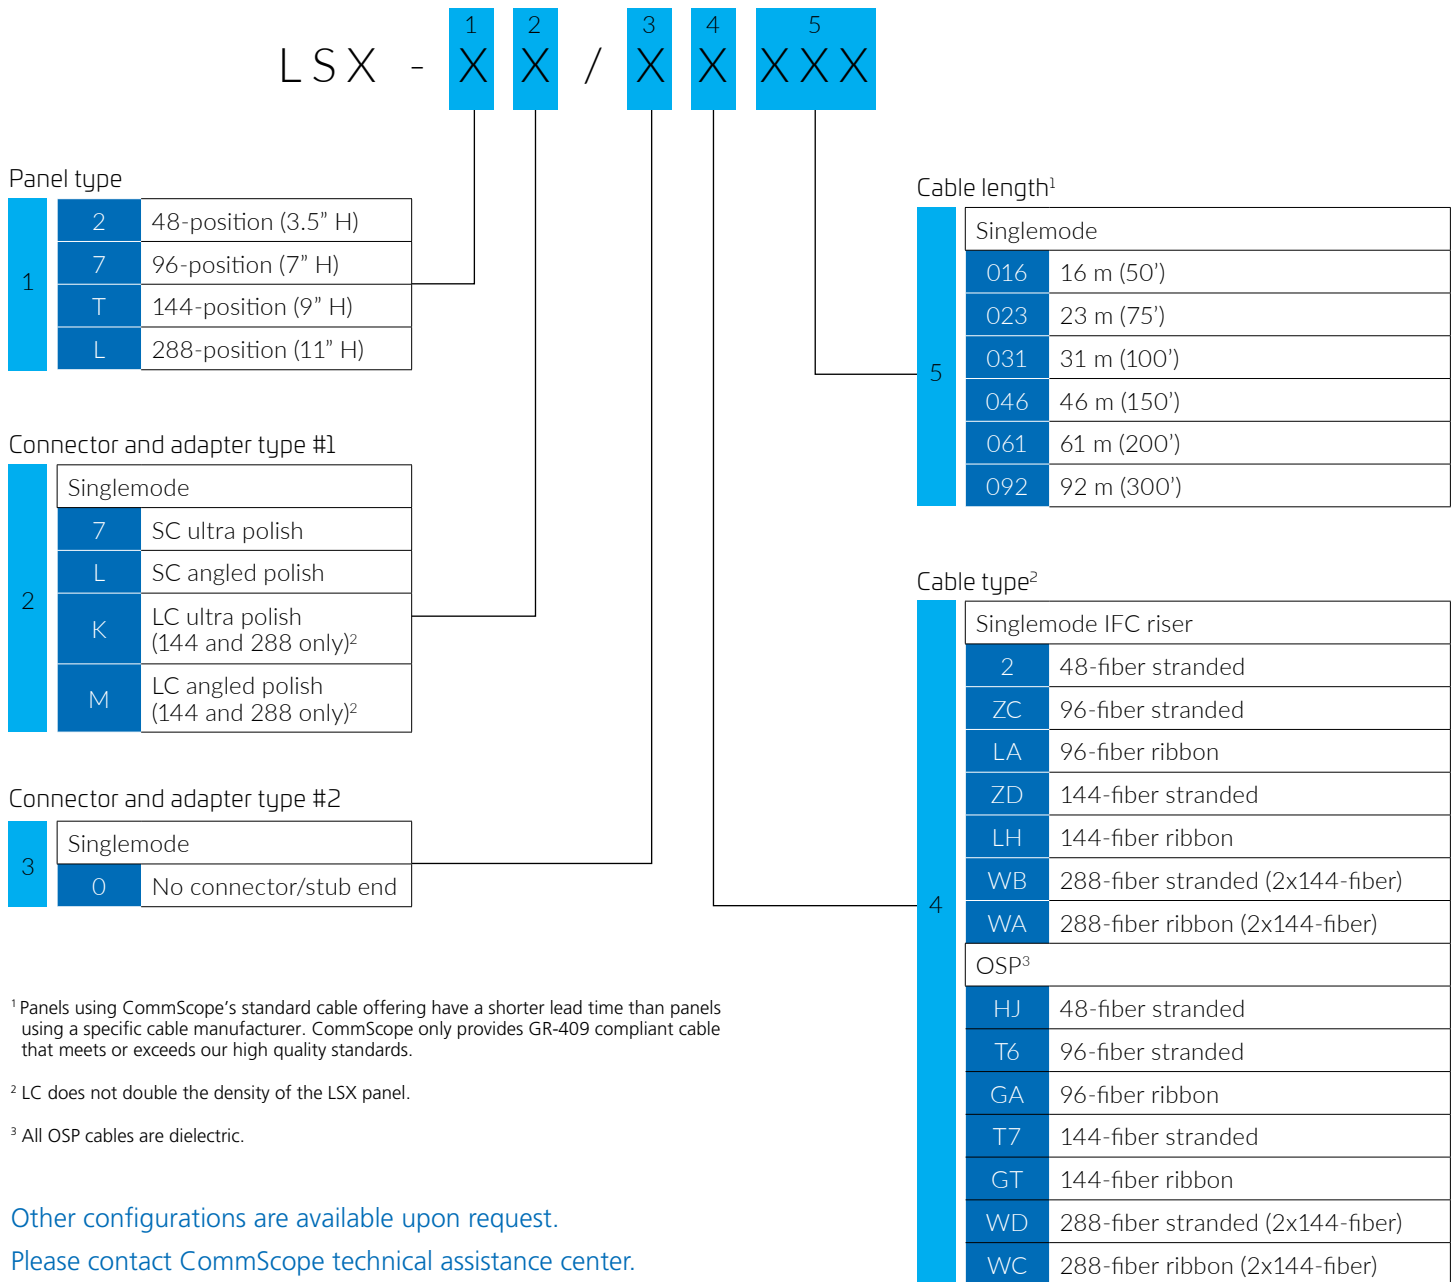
LSX - X X / X X XXX

1 2 3 4 5

Panel type

1

| 2 | 48-position (3.5" H) |
|---|---|
| 7 | 96-position (7" H) |
| T | 144-position (9" H) |
| L | 288-position (11" H) |

Connector and adapter type #1

2

| Singlemode | |
|---|---|
| 7 | SC ultra polish |
| L | SC angled polish |
| K | LC ultra polish (144 and 288 only)$^2$ |
| M | LC angled polish (144 and 288 only)$^2$ |

Connector and adapter type #2

3

| Singlemode | |
|---|---|
| 0 | No connector/stub end |

Cable length$^1$

5

| Singlemode | |
|---|---|
| 016 | 16 m (50') |
| 023 | 23 m (75') |
| 031 | 31 m (100') |
| 046 | 46 m (150') |
| 061 | 61 m (200') |
| 092 | 92 m (300') |

Cable type$^2$

4

| Singlemode IFC riser | |
|---|---|
| 2 | 48-fiber stranded |
| ZC | 96-fiber stranded |
| LA | 96-fiber ribbon |
| ZD | 144-fiber stranded |
| LH | 144-fiber ribbon |
| WB | 288-fiber stranded (2x144-fiber) |
| WA | 288-fiber ribbon (2x144-fiber) |
| OSP$^3$ | |
| HJ | 48-fiber stranded |
| T6 | 96-fiber stranded |
| GA | 96-fiber ribbon |
| T7 | 144-fiber stranded |
| GT | 144-fiber ribbon |
| WD | 288-fiber stranded (2x144-fiber) |
| WC | 288-fiber ribbon (2x144-fiber) |

$^1$ Panels using CommScope's standard cable offering have a shorter lead time than panels using a specific cable manufacturer. CommScope only provides GR-409 compliant cable that meets or exceeds our high quality standards.

$^2$ LC does not double the density of the LSX panel.

$^3$ All OSP cables are dielectric.

Other configurations are available upon request.
Please contact CommScope technical assistance center.